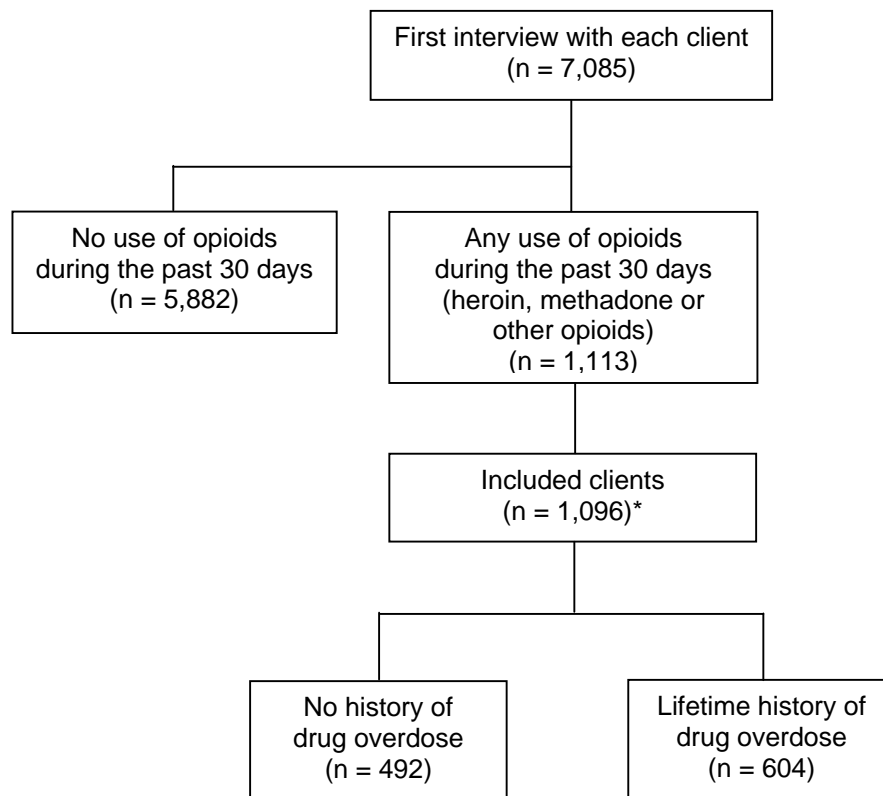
First interview with each client
(n = 7,085)

No use of opioids during the past 30 days
(n = 5,882)

Any use of opioids during the past 30 days (heroin, methadone or other opioids)
(n = 1,113)

Included clients
(n = 1,096)*

No history of drug overdose
(n = 492)

Lifetime history of drug overdose
(n = 604)